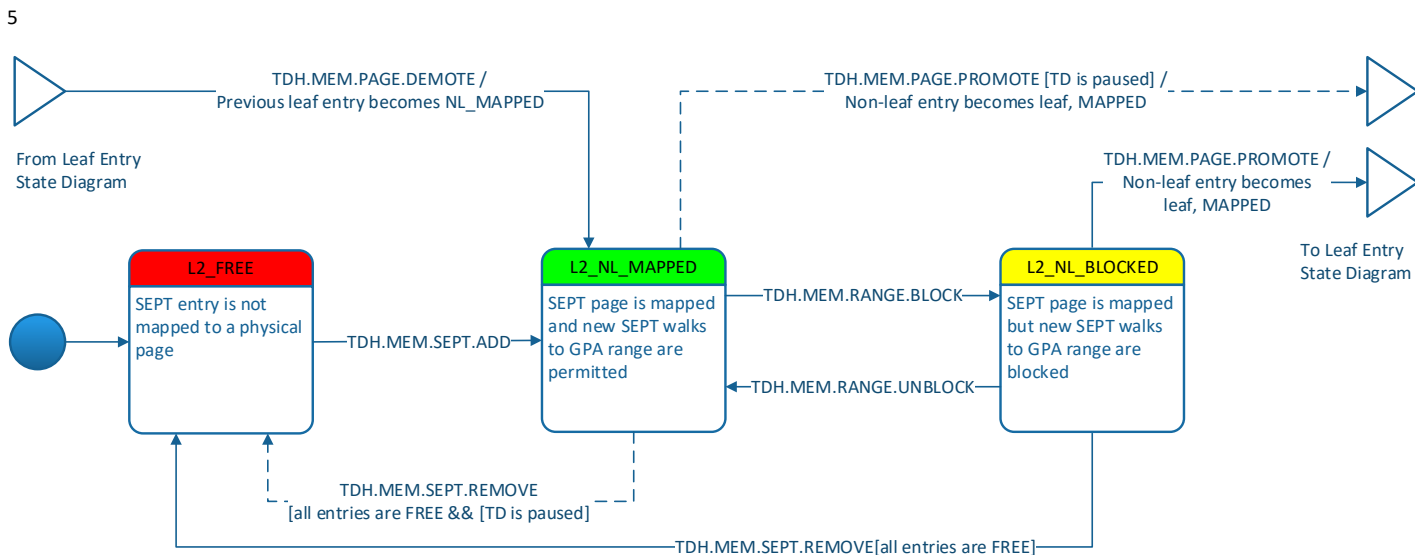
5

TDH.MEM.PAGE.DEMOTE / Previous leaf entry becomes NL_MAPPED

TDH.MEM.PAGE.PROMOTE [TD is paused] / Non-leaf entry becomes leaf, MAPPED

From Leaf Entry State Diagram

TDH.MEM.PAGE.PROMOTE / Non-leaf entry becomes leaf, MAPPED

To Leaf Entry State Diagram

L2_FREE

SEPT entry is not mapped to a physical page

TDH.MEM.SEPT.ADD

L2_NL_MAPPED

SEPT page is mapped and new SEPT walks to GPA range are permitted

TDH.MEM.RANGE.BLOCK

TDH.MEM.RANGE.UNBLOCK

L2_NL_BLOCKED

SEPT page is mapped but new SEPT walks to GPA range are blocked

TDH.MEM.SEPT.REMOVE [all entries are FREE && [TD is paused]

TDH.MEM.SEPT.REMOVE[all entries are FREE]